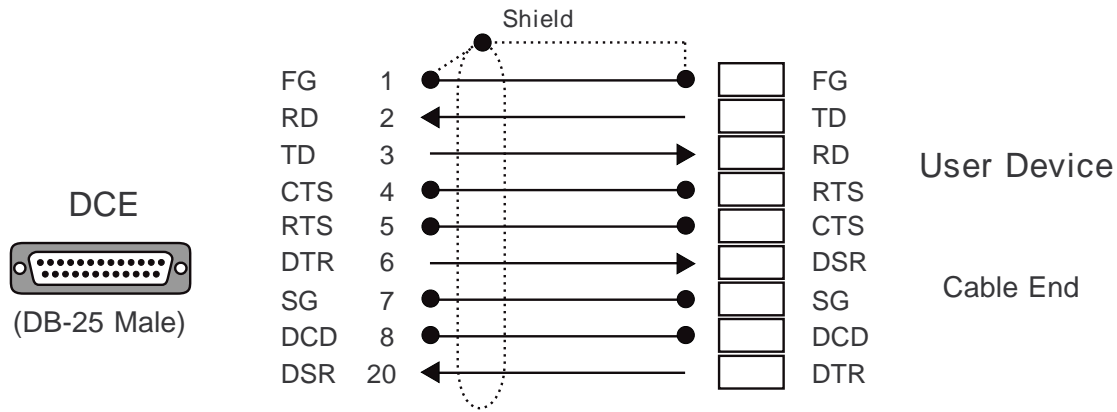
Shield

DCE

(DB-25 Male)

| | | |
|---|---|---|
| FG | 1 | FG |
| RD | 2 | TD |
| TD | 3 | RD |
| CTS | 4 | RTS |
| RTS | 5 | CTS |
| DTR | 6 | DSR |
| SG | 7 | SG |
| DCD | 8 | DCD |
| DSR | 20 | DTR |

User Device

Cable End